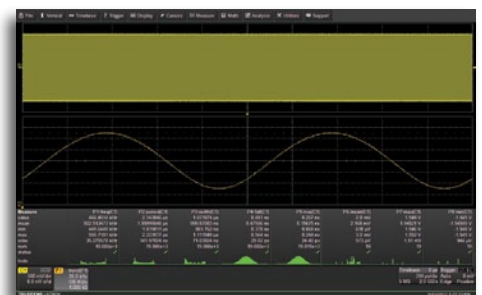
File Vertical Timebase Trigger Display Cursors Measure Math Analysis Utilities Support

Measure
value
mean
min
max
sdev
num
status

P1:freq(C1) P2:sdev(C1) P3:width(C1) P4:fall(C1) P5:rise(C1) P6:rms(C1) P7:max(C1) P8:min(C1)

Timebase Trigger

TELEDYNE LECROY

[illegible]